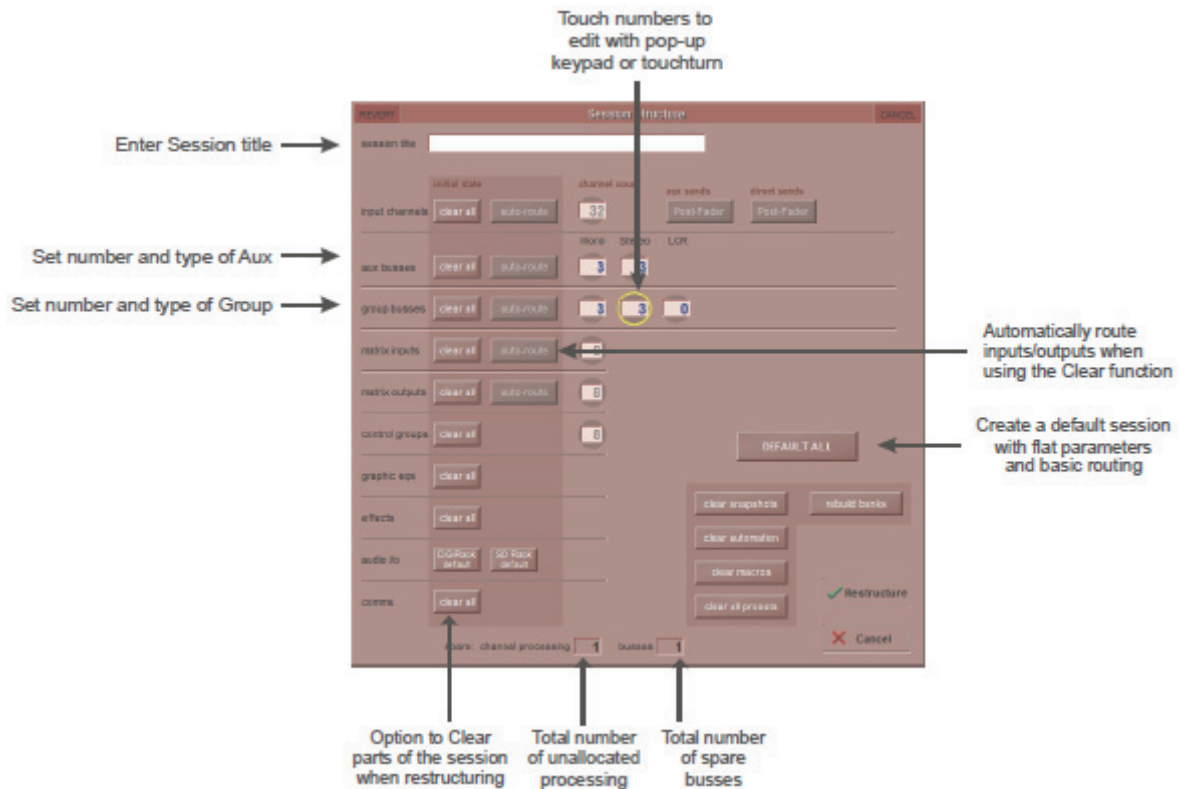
Touch numbers to edit with pop-up keypad or touchturn

REVERT
Session Structure
CANCEL

Enter Session title
session title

initial state
channel count
aux sends
direct sends
input channels
clear all
auto-route
32
Post-Fader
Post-Fader

Mono
Stereo
LCR
Set number and type of Aux
aux busses
clear all
auto-route
3
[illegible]

Set number and type of Group
group busses
clear all
auto-route
3
3
0

matrix inputs
clear all
auto-route
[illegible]
Automatically route inputs/outputs when using the Clear function

matrix outputs
clear all
auto-route
8

control groups
clear all
8
DEFAULT ALL
Create a default session with flat parameters and basic routing

graphic eqs
clear all

effects
clear all
clear snapshots
rebuild banks
clear automation

audio i/o
DiGiRack default
SD Rack default
clear macros

comms
clear all
clear all presets
Restructure
Cancel

spare: channel processing
1
busses
1

Option to Clear parts of the session when restructuring
Total number of unallocated processing
Total number of spare busses